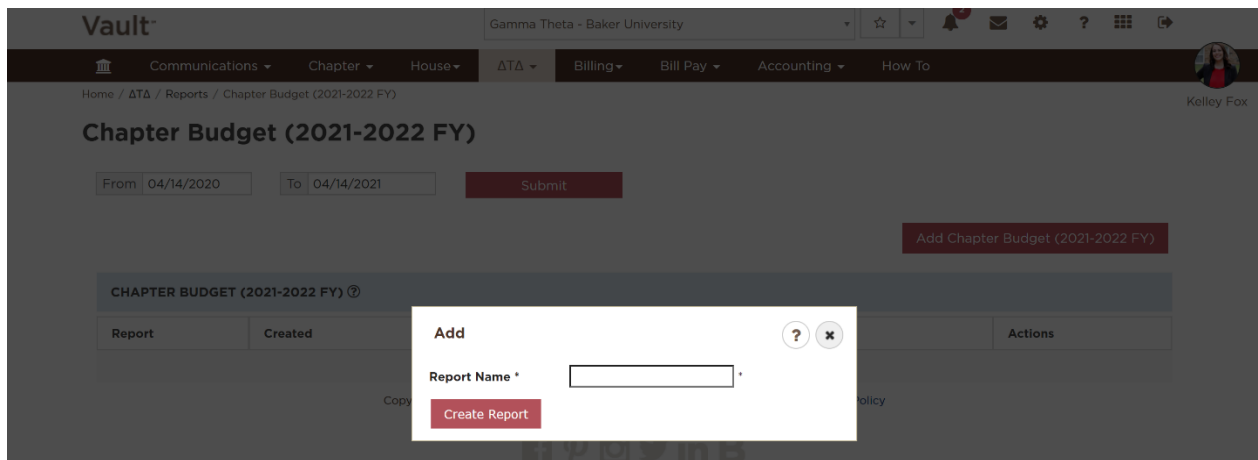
Vault™

Gamma Theta - Baker University

Communications ▾  Chapter ▾  House ▾  ΔΤΔ ▾  Billing ▾  Bill Pay ▾  Accounting ▾  How To

Kelley Fox

Home / ΔΤΔ / Reports / Chapter Budget (2021-2022 FY)

Chapter Budget (2021-2022 FY)

From 04/14/2020  To 04/14/2021  Submit

Add Chapter Budget (2021-2022 FY)

CHAPTER BUDGET (2021-2022 FY) ?

| Report | Created | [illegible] | Actions |
|---|---|---|---|

Copy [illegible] Policy

Add

?

×

Report Name *

*

Create Report